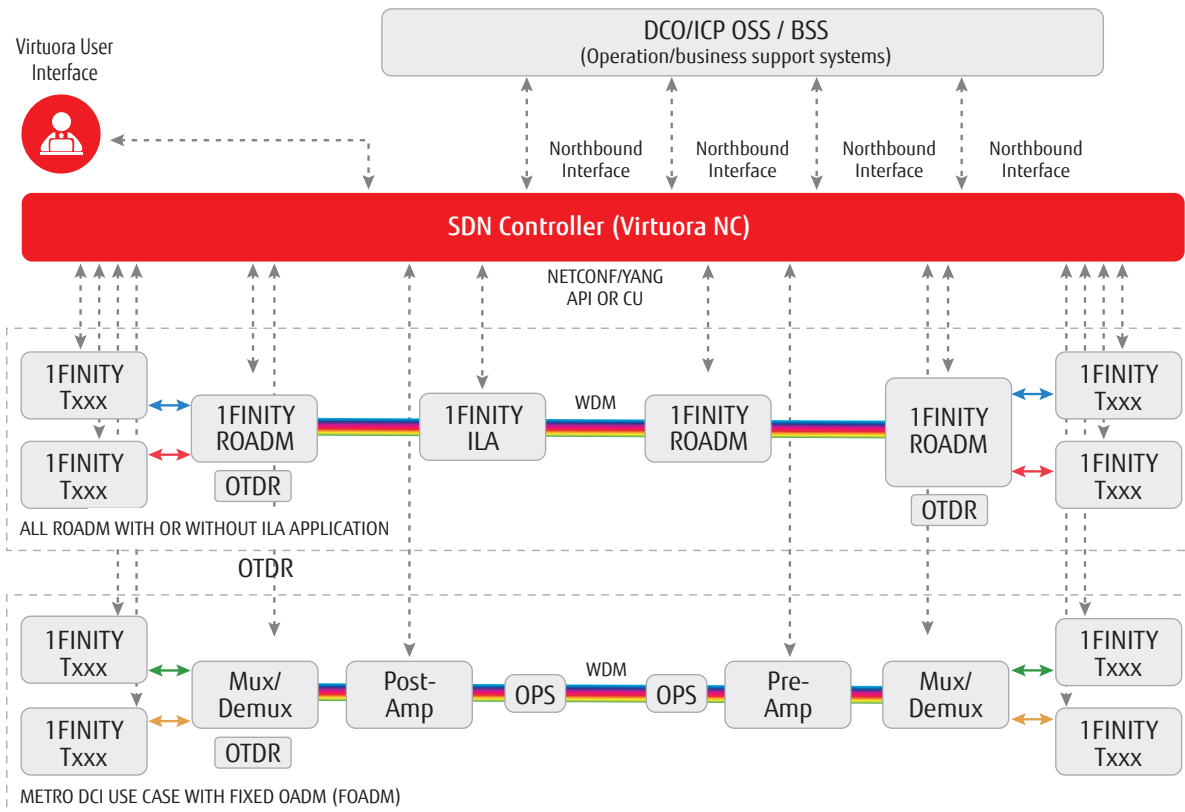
DCO/ICP OSS / BSS
(Operation/business support systems)

Virtuora User Interface

Northbound Interface

Northbound Interface

Northbound Interface

Northbound Interface

SDN Controller (Virtuora NC)

NETCONF/YANG API OR CU

1FINITY Txxx

1FINITY Txxx

1FINITY ROADM

OTDR

1FINITY ILA

WDM

1FINITY ROADM

1FINITY ROADM

OTDR

1FINITY Txxx

1FINITY Txxx

ALL ROADM WITH OR WITHOUT ILA APPLICATION

OTDR

1FINITY Txxx

1FINITY Txxx

Mux/ Demux

OTDR

Post-Amp

OPS

WDM

OPS

Pre-Amp

Mux/ Demux

1FINITY Txxx

1FINITY Txxx

METRO DCI USE CASE WITH FIXED OADM (FOADM)